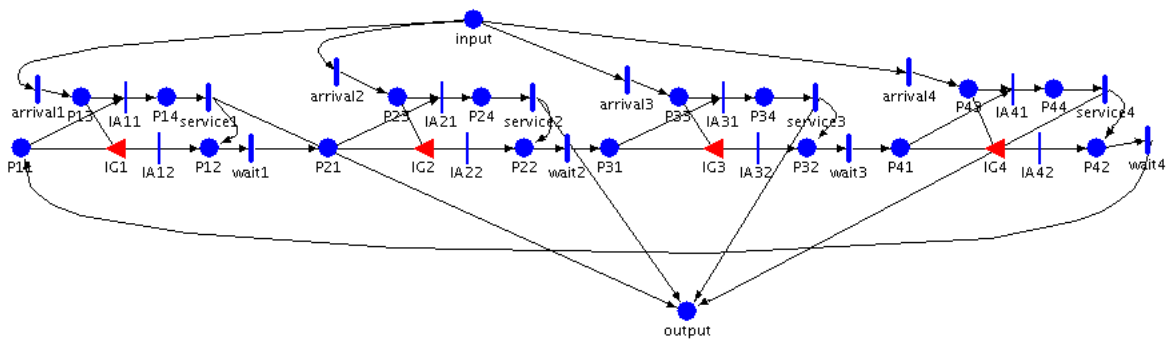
input

arrival1 P13 IA11 P14 service1
P11 IG1 IA12 P12 wait1

arrival2 P23 IA21 P24 service2
P21 IG2 IA22 P22 wait2

arrival3 P33 IA31 P34 service3
P31 IG3 IA32 P32 wait3

arrival4 P43 IA41 P44 service4
P41 IG4 IA42 P42 wait4

output